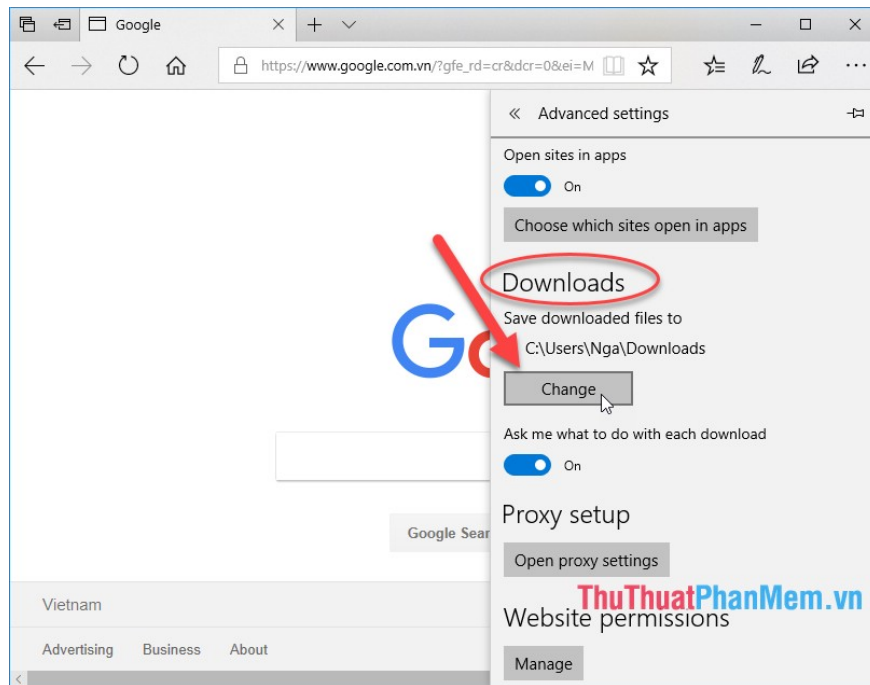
Google

https://www.google.com.vn/?gfe_rd=cr&dcr=0&ei=M

« Advanced settings

Open sites in apps

On

Choose which sites open in apps

Downloads

Save downloaded files to

C:\Users\Nga\Downloads

Change

Ask me what to do with each download

On

Proxy setup

Open proxy settings

Website permissions

Manage

Go

Google Sear

Vietnam

Advertising Business About

ThuThuatPhanMem.vn